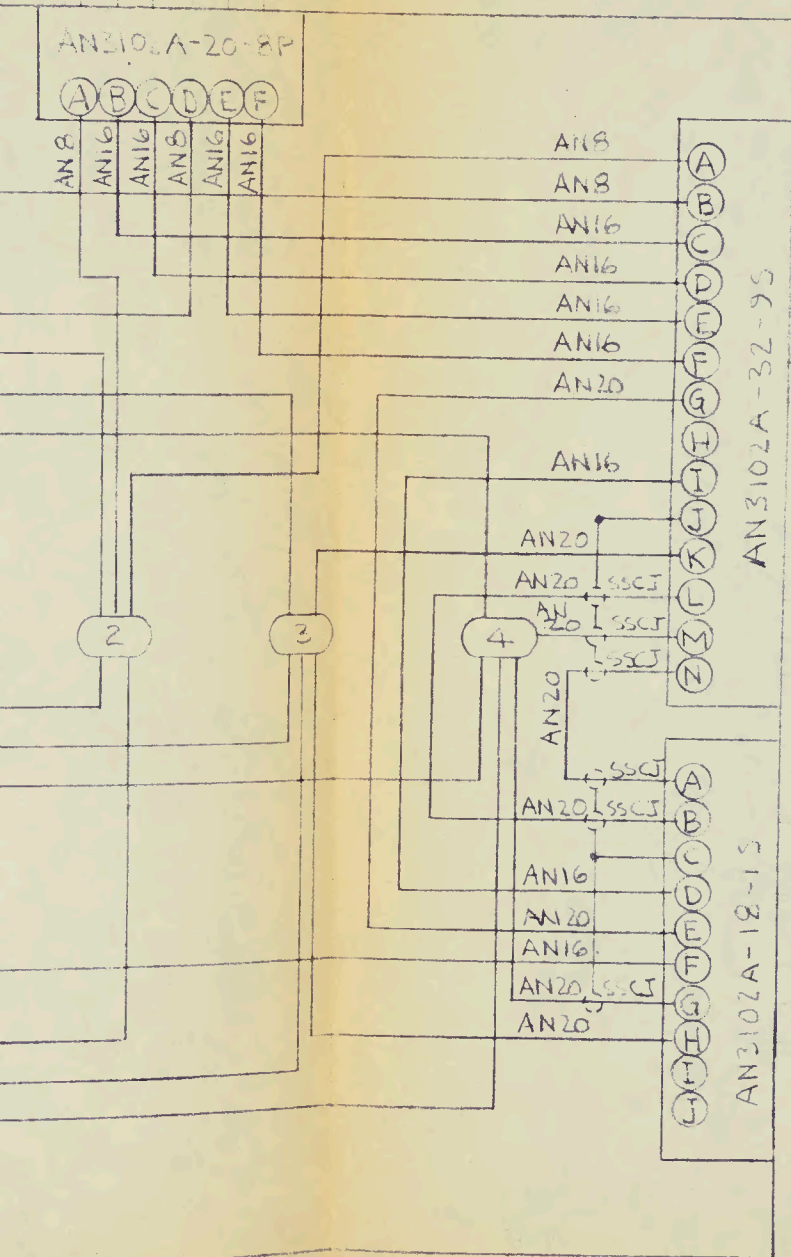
AN3102A-20-8P
A B C D E F
AN8 AN16 AN16 AN8 AN16 AN16

AN8 A
AN8 B
AN16 C
AN16 D
AN16 E
AN16 F
AN20 G
H
AN16 I
J
AN20 K
AN20 SSCJ L
AN 20 SSCJ M
SSCJ N
AN3102A-32-9S

2
3
4

AN20
SSCJ A
AN20 SSCJ B
C
AN16 D
AN20 E
AN16 F
AN20 SSCJ G
AN20 H
I
J
AN3102A-18-1S